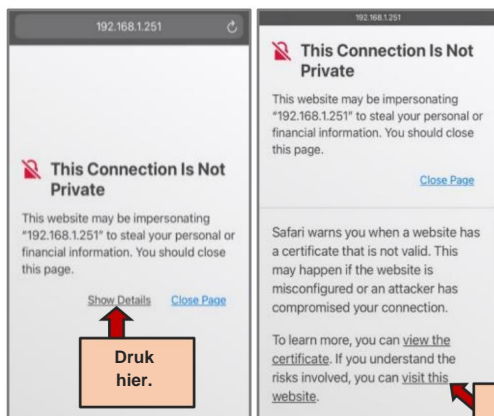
192.168.1.251

This Connection Is Not Private

This website may be impersonating "192.168.1.251" to steal your personal or financial information. You should close this page.

Show Details Close Page

Druk hier.

192.168.1.251

This Connection Is Not Private

This website may be impersonating "192.168.1.251" to steal your personal or financial information. You should close this page.

Close Page

Safari warns you when a website has a certificate that is not valid. This may happen if the website is misconfigured or an attacker has compromised your connection.

To learn more, you can view the certificate. If you understand the risks involved, you can visit this website.